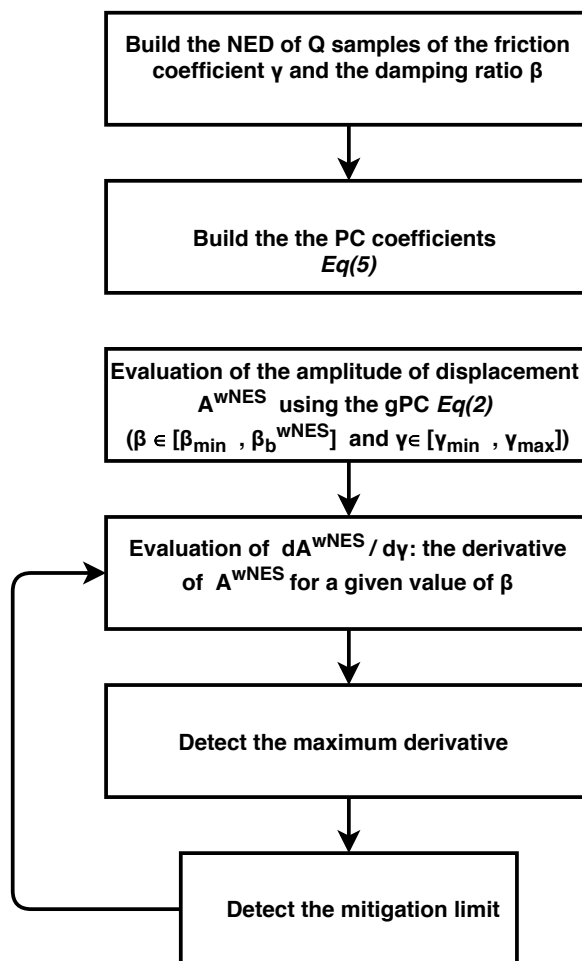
Build the NED of Q samples of the friction coefficient γ and the damping ratio β

Build the the PC coefficients
*Eq(5)*

Evaluation of the amplitude of displacement $A^{wNES}$ using the gPC *Eq(2)*
($\beta \in [\beta_{min}, \beta_b^{wNES}]$ and $\gamma \in [\gamma_{min}, \gamma_{max}]$)

Evaluation of $dA^{wNES} / d\gamma$: the derivative of $A^{wNES}$ for a given value of β

Detect the maximum derivative

Detect the mitigation limit